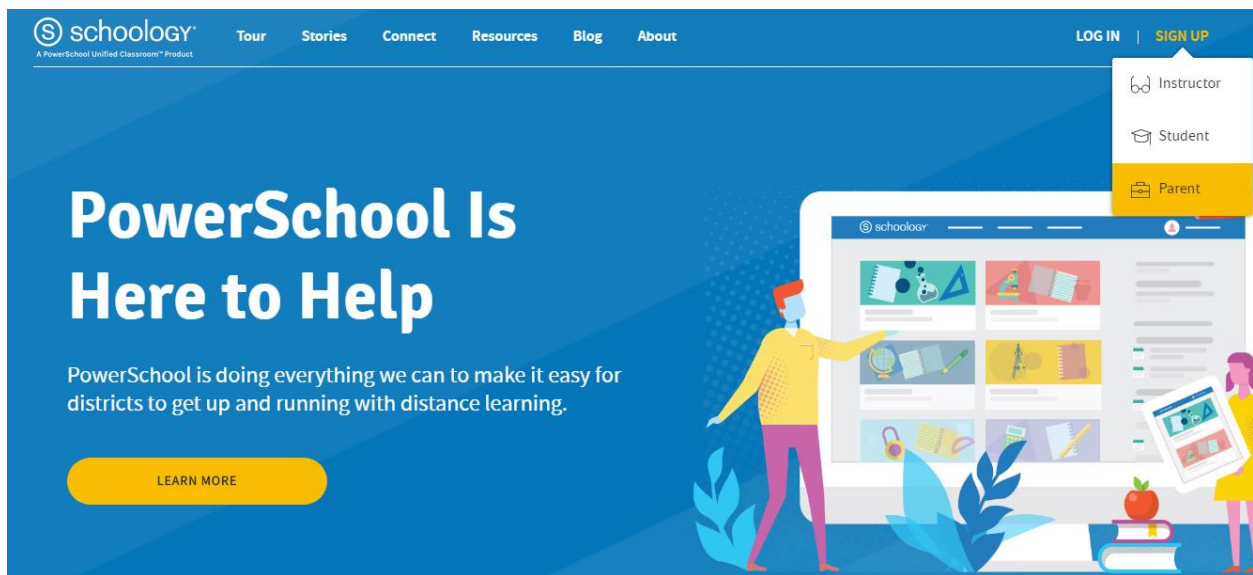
schoology
A PowerSchool Unified Classroom™ Product

Tour Stories Connect Resources Blog About

LOG IN | SIGN UP

Instructor
Student
Parent

PowerSchool Is Here to Help

PowerSchool is doing everything we can to make it easy for districts to get up and running with distance learning.

LEARN MORE

schoology